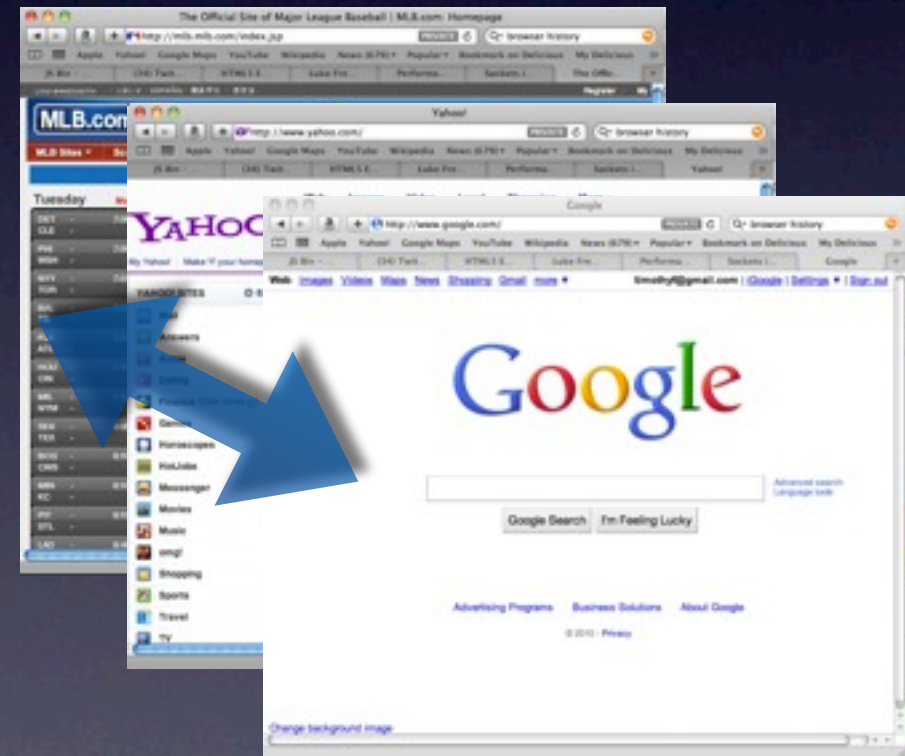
The Official Site of Major League Baseball | MLB.com: Homepage

http://mlb.mlb.com/index.jsp

browser history

Apple Yahoo! Google Maps YouTube Wikipedia News (679) Popular Bookmark on Delicious My Delicious

MLB.com

MLB Sites

Tuesday

DET CLE

PHI WSH

NYY TOR

BAL

ATL

HOU CIN

MIL NYM

SEA TEX

BOS CWS

MIN KC

PIT STL

LAD

Yahoo!

http://www.yahoo.com/

browser history

Apple Yahoo! Google Maps YouTube Wikipedia News (679) Popular Bookmark on Delicious My Delicious

Yahoo!

YAHOO

My Yahoo! Make Y! your homepage

YAHOO! SITES

Mail

Answers

Autos

Dating

Finance

Games

Horoscopes

HotJobs

Messenger

Movies

Music

omg!

Shopping

Sports

Travel

TV

Google

http://www.google.com/

browser history

Apple Yahoo! Google Maps YouTube Wikipedia News (679) Popular Bookmark on Delicious My Delicious

Google

Web Images Videos Maps News Shopping Gmail more

timothyff@gmail.com | iGoogle | Settings | Sign out

Google

Advanced search
Language tools

Google Search I'm Feeling Lucky

Advertising Programs Business Solutions About Google

© 2010 - Privacy

Change background image